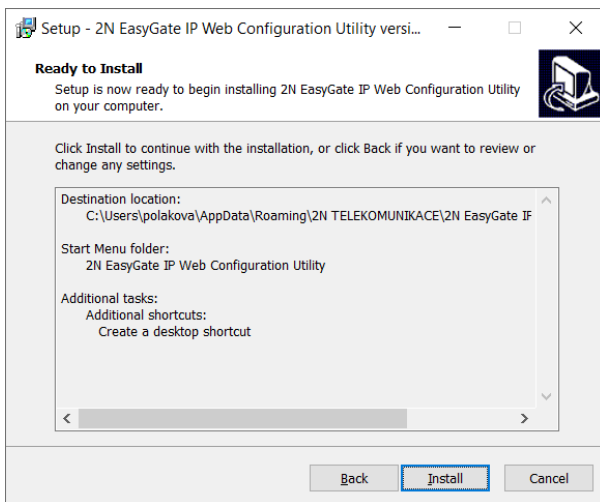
Setup - 2N EasyGate IP Web Configuration Utility versi...

Ready to Install
Setup is now ready to begin installing 2N EasyGate IP Web Configuration Utility on your computer.

Click Install to continue with the installation, or click Back if you want to review or change any settings.

Destination location:
C:\Users\polakova\AppData\Roaming\2N TELEKOMUNIKACE\2N EasyGate IF

Start Menu folder:
2N EasyGate IP Web Configuration Utility

Additional tasks:
Additional shortcuts:
Create a desktop shortcut

Back Install Cancel